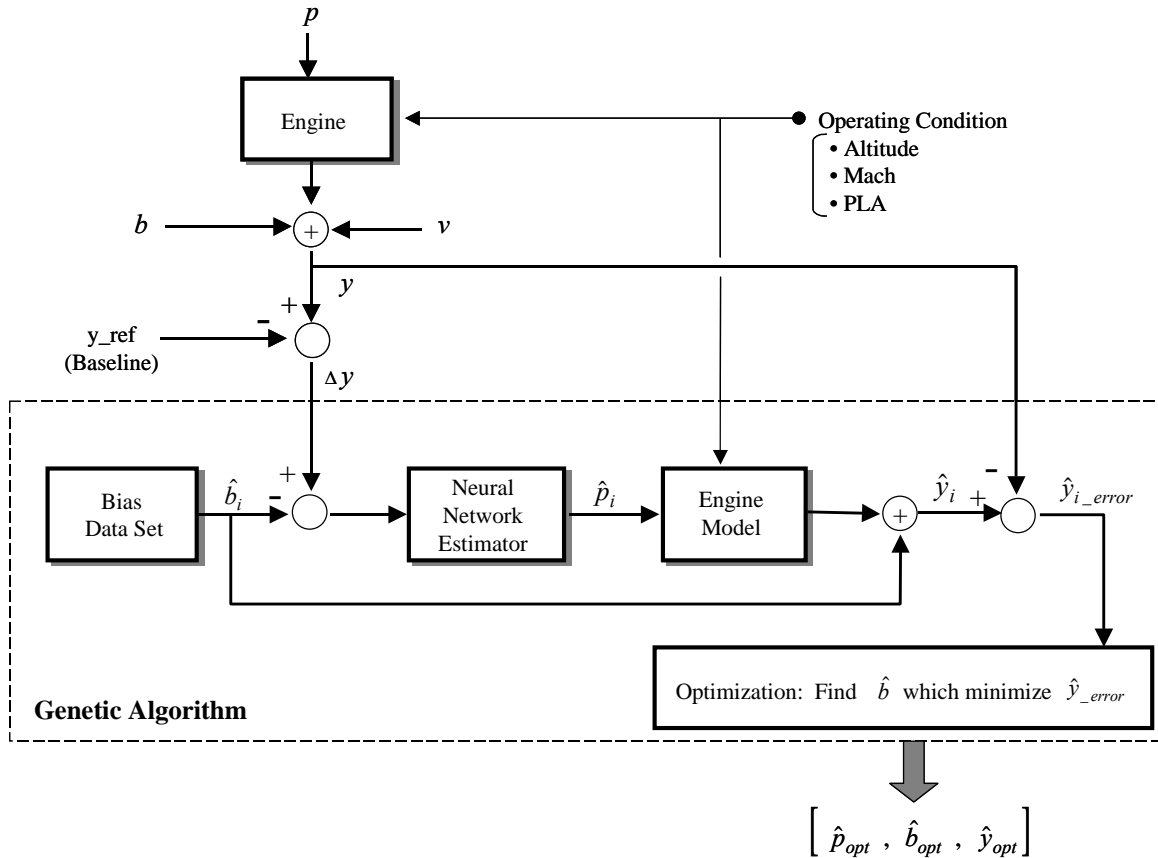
$p$

Engine

Operating Condition
• Altitude
• Mach
• PLA

$b$

+

$v$

$y$

+

-

y_ref
(Baseline)

$\Delta y$

+

Bias Data Set

$\hat{b}_i$

-

Neural Network Estimator

$\hat{p}_i$

Engine Model

+

$\hat{y}_i$

+

-

$\hat{y}_{i\_error}$

Optimization: Find $\hat{b}$ which minimize $\hat{y}_{\_error}$

Genetic Algorithm

$[\ \hat{p}_{opt}\ ,\ \hat{b}_{opt}\ ,\ \hat{y}_{opt}\ ]$